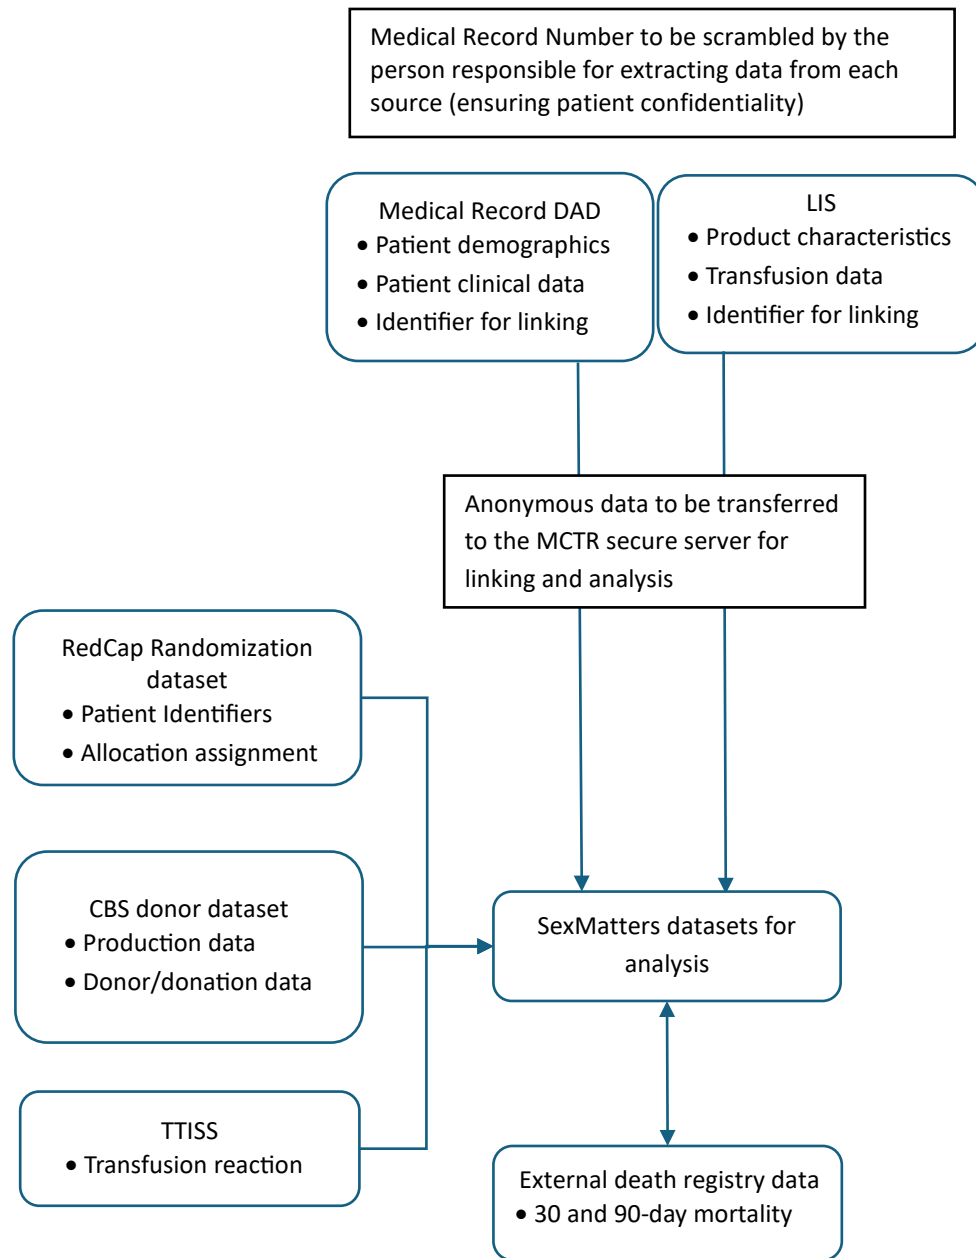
Medical Record Number to be scrambled by the person responsible for extracting data from each source (ensuring patient confidentiality)

Medical Record DAD
• Patient demographics
• Patient clinical data
• Identifier for linking

LIS
• Product characteristics
• Transfusion data
• Identifier for linking

Anonymous data to be transferred to the MCTR secure server for linking and analysis

RedCap Randomization dataset
• Patient Identifiers
• Allocation assignment

CBS donor dataset
• Production data
• Donor/donation data

SexMatters datasets for analysis

TTISS
• Transfusion reaction

External death registry data
• 30 and 90-day mortality